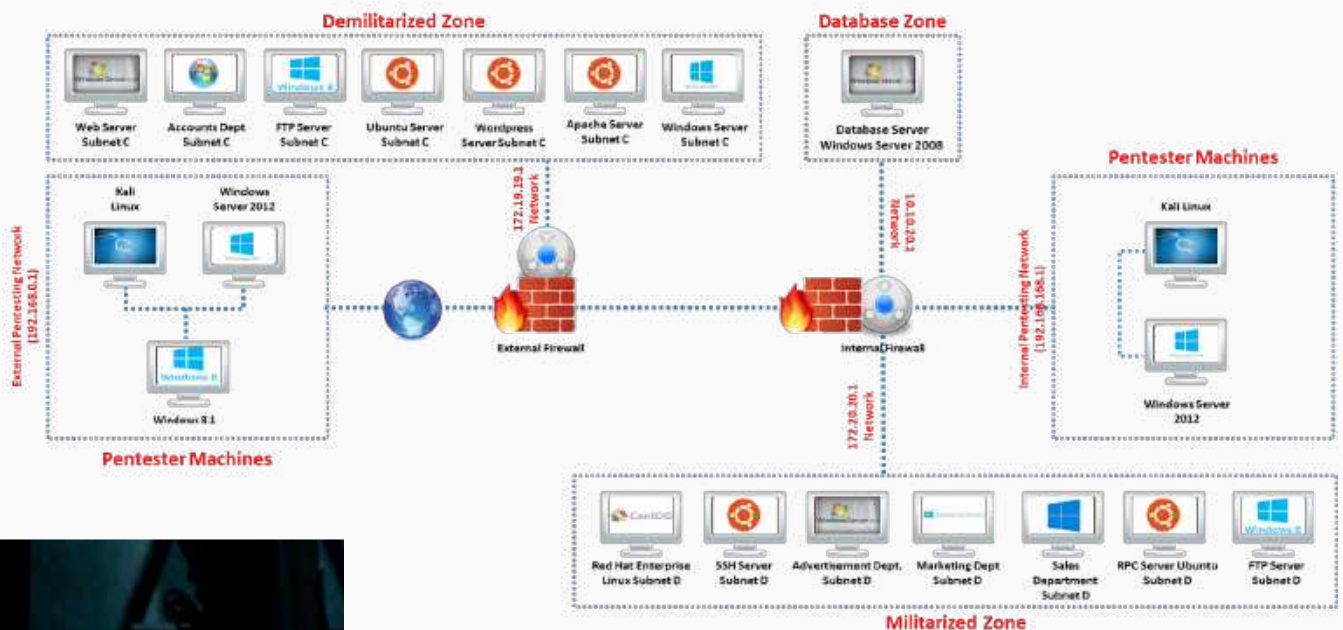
Demilitarized Zone

Web Server Subnet C

Accounts Dept Subnet C

FTP Server Subnet C

Ubuntu Server Subnet C

Wordpress Server Subnet C

Apache Server Subnet C

Windows Server Subnet C

Database Zone

Database Server Windows Server 2008

Pentester Machines

Kali Linux

Windows Server 2012

Windows 8.1

External Pentesting Network (192.168.0.1)

Pentester Machines

172.19.19.1 Network

External Firewall

10.10.10.1 Network

Internal Firewall

Internal Pentesting Network (192.168.168.1)

Kali Linux

Windows Server 2012

172.20.20.1 Network

Red Hat Enterprise Linux Subnet D

SSH Server Subnet D

Advertisement Dept. Subnet D

Marketing Dept Subnet D

Sales Department Subnet D

RPC Server Ubuntu Subnet D

FTP Server Subnet D

Militarized Zone